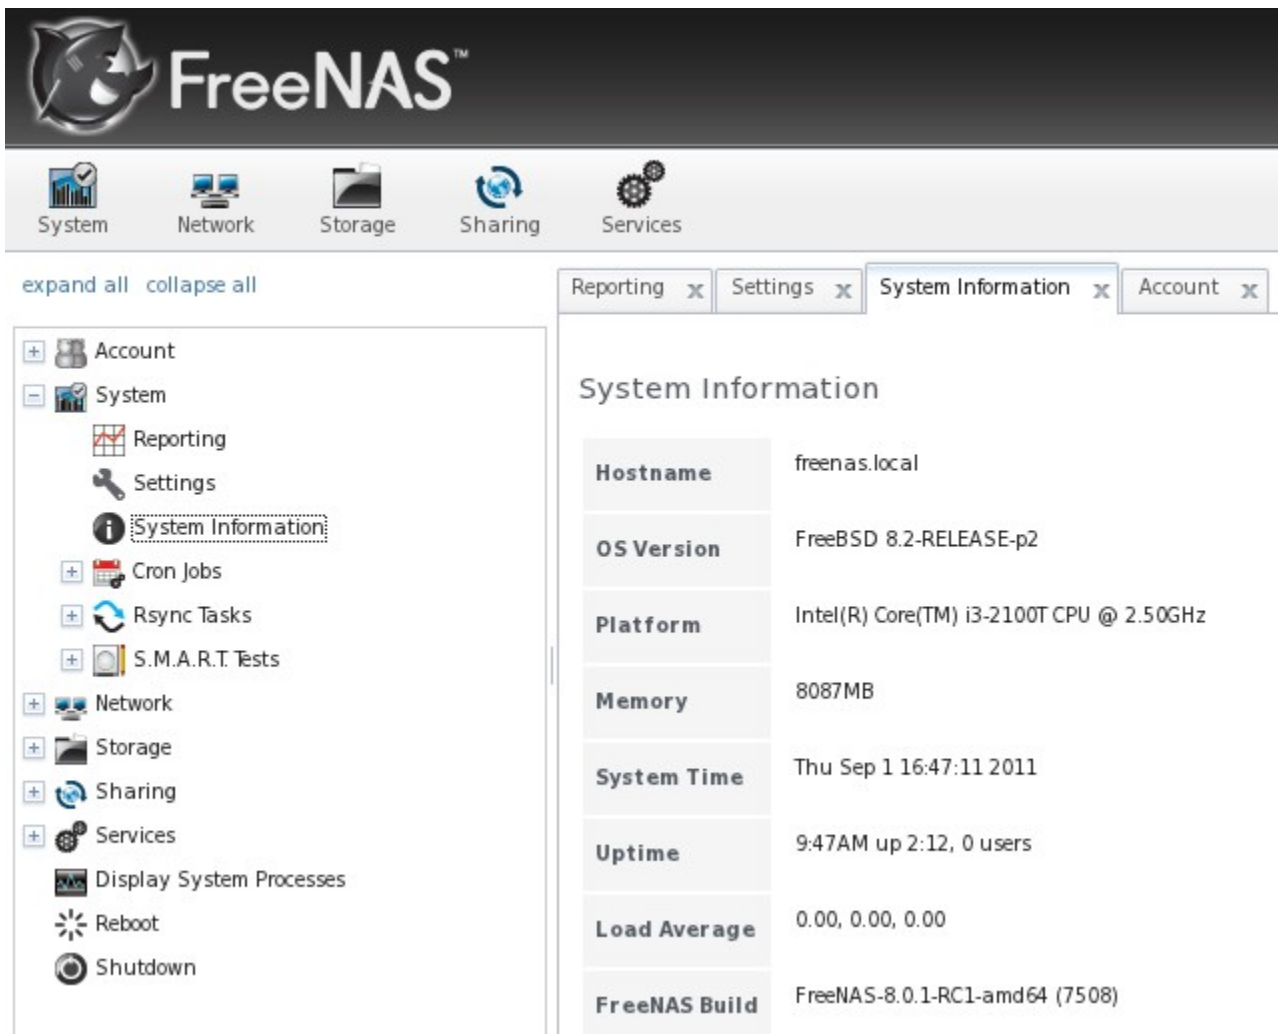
FreeNAS™

System Network Storage Sharing Services

expand all collapse all

Account
System
Reporting
Settings
System Information
Cron Jobs
Rsync Tasks
S.M.A.R.T. Tests
Network
Storage
Sharing
Services
Display System Processes
Reboot
Shutdown

Reporting x Settings x System Information x Account x

System Information

| Hostname | freenas.local |
|---|---|
| OS Version | FreeBSD 8.2-RELEASE-p2 |
| Platform | Intel(R) Core(TM) i3-2100T CPU @ 2.50GHz |
| Memory | 8087MB |
| System Time | Thu Sep 1 16:47:11 2011 |
| Uptime | 9:47AM up 2:12, 0 users |
| Load Average | 0.00, 0.00, 0.00 |
| FreeNAS Build | FreeNAS-8.0.1-RC1-amd64 (7508) |